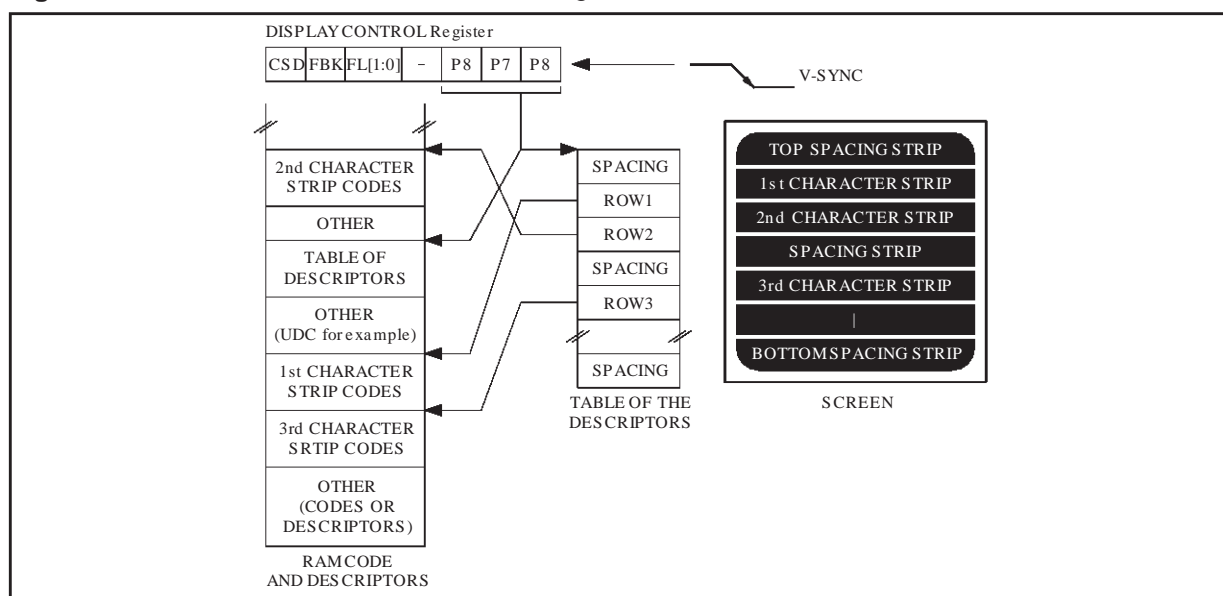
DISPLAY CONTROL Register

| CSD | FBK | FL[1:0] | - | P8 | P7 | P8 |
|---|---|---|---|---|---|---|

V-SYNC

2nd CHARACTER STRIP CODES

OTHER

TABLE OF DESCRIPTORS

OTHER (UDC for example)

1st CHARACTER STRIP CODES

3rd CHARACTER SRTIP CODES

OTHER (CODES OR DESCRIPTORS)

RAM CODE AND DESCRIPTORS

SPACING

ROW1

ROW2

SPACING

ROW3

SPACING

TABLE OF THE DESCRIPTORS

TOP SPACING STRIP

1st CHARACTER STRIP

2nd CHARACTER STRIP

SPACING STRIP

3rd CHARACTER STRIP

|

BOTTOM SPACING STRIP

SCREEN